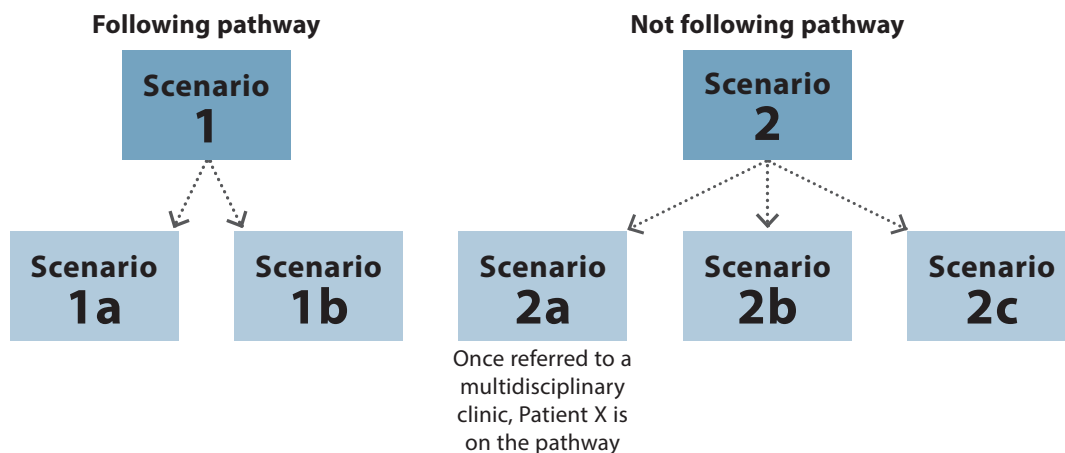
Following pathway

Scenario 1

Scenario 1a

Scenario 1b

Not following pathway

Scenario 2

Scenario 2a

Once referred to a multidisciplinary clinic, Patient X is on the pathway

Scenario 2b

Scenario 2c